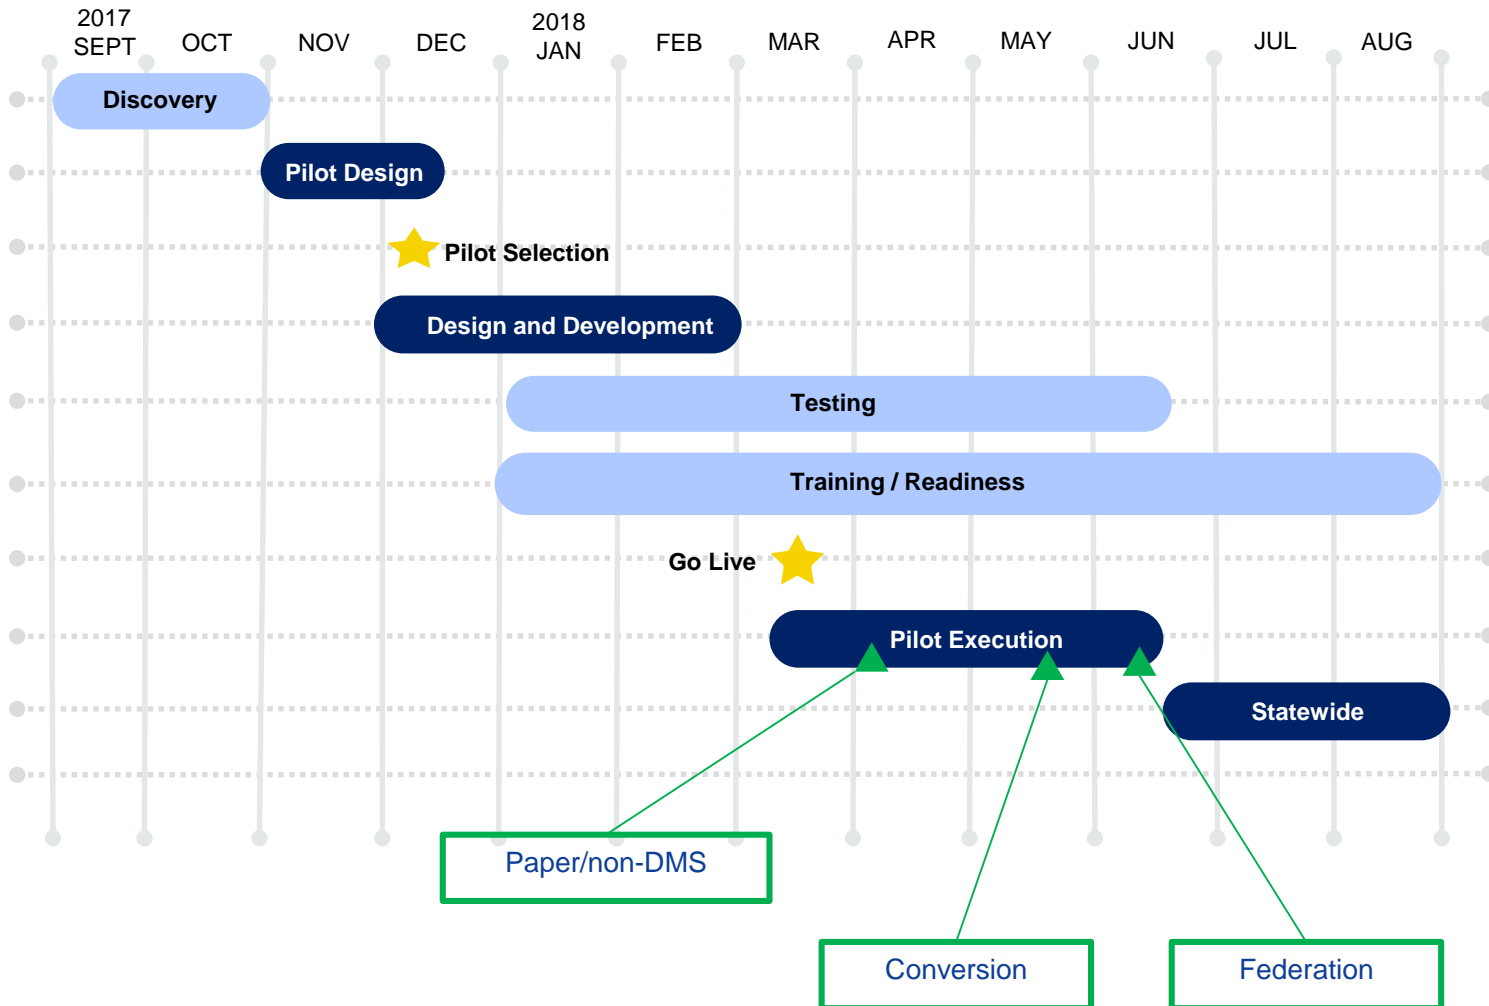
2017
SEPT

OCT

NOV

DEC

2018
JAN

FEB

MAR

APR

MAY

JUN

JUL

AUG

Discovery

Pilot Design

Pilot Selection

Design and Development

Testing

Training / Readiness

Go Live

Pilot Execution

Statewide

Paper/non-DMS

Conversion

Federation